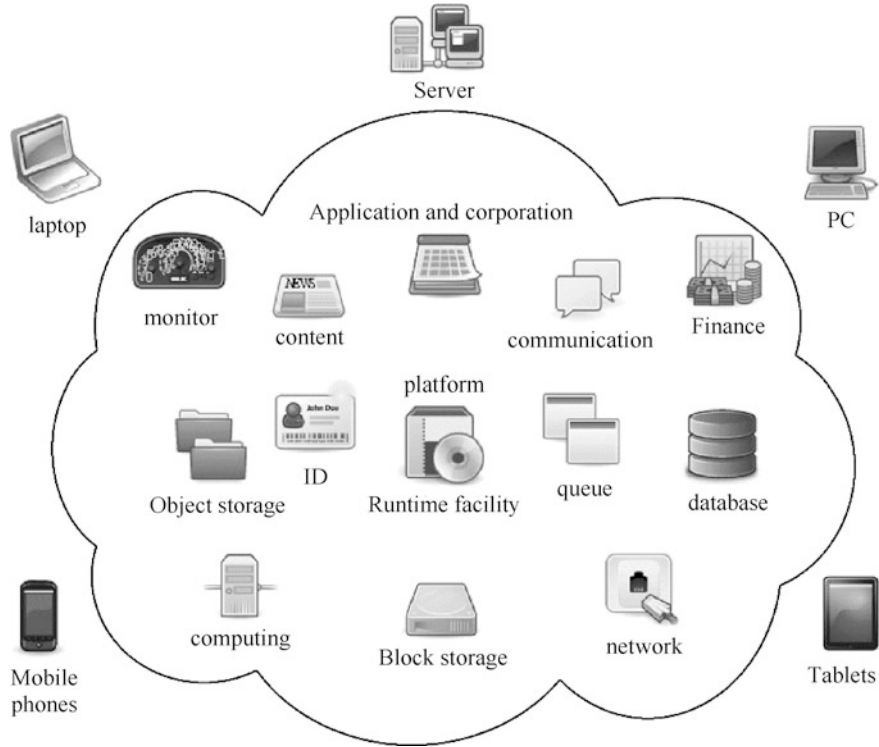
Server

laptop

PC

Application and corporation

monitor

NEWS

content

communication

Finance

platform

John Doe

ID

Object storage

Runtime facility

queue

database

computing

Block storage

network

Mobile phones

Tablets